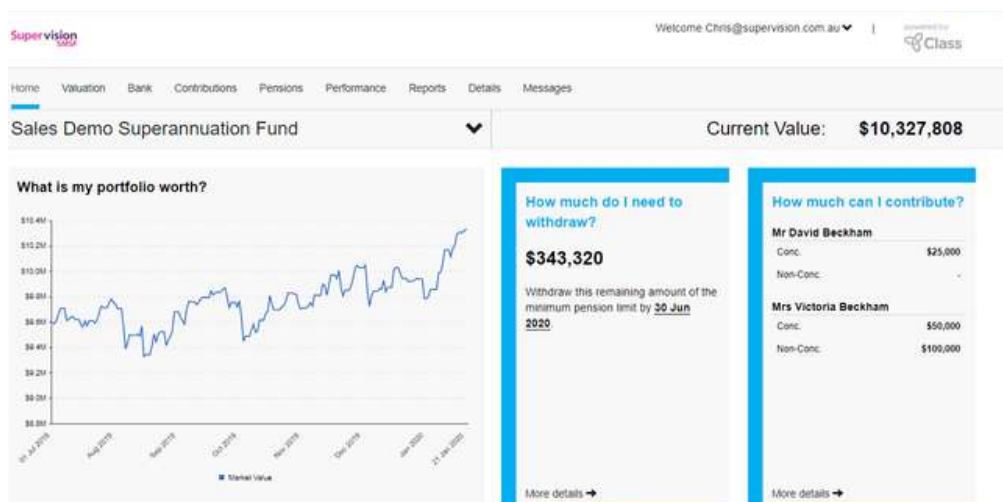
Supervision SMSF

Welcome Chris@supervision.com.au | powered by Class

Home Valuation Bank Contributions Pensions Performance Reports Details Messages

Sales Demo Superannuation Fund

Current Value: $10,327,808

What is my portfolio worth?

$10.4M
$10.2M
$10.0M
$9.8M
$9.6M
$9.4M
$9.2M
$9.0M
$8.8M

01 Jul 2019 Aug 2019 Sep 2019 Oct 2019 Nov 2019 Dec 2019 Jan 2020 21 Jan 2020

Market Value

How much do I need to withdraw?

$343,320

Withdraw this remaining amount of the minimum pension limit by 30 Jun 2020

More details →

How much can I contribute?

Mr David Beckham

| Conc. | $25,000 |
|---|---|
| Non-Conc. | - |

Mrs Victoria Beckham

| Conc. | $50,000 |
|---|---|
| Non-Conc. | $100,000 |

More details →